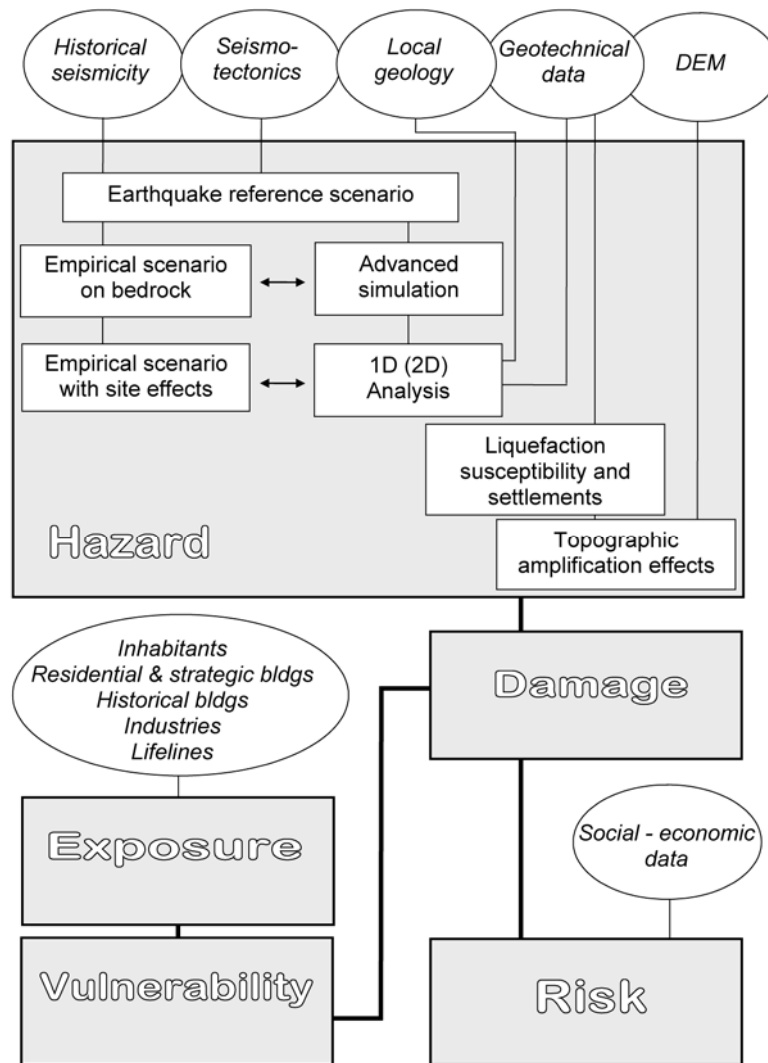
Historical seismicity

Seismo-tectonics

Local geology

Geotechnical data

DEM

Earthquake reference scenario

Empirical scenario on bedrock

Advanced simulation

Empirical scenario with site effects

1D (2D) Analysis

Liquefaction susceptibility and settlements

Hazard

Topographic amplification effects

Inhabitants
Residential & strategic bldgs
Historical bldgs
Industries
Lifelines

Damage

Exposure

Social - economic data

Vulnerability

Risk